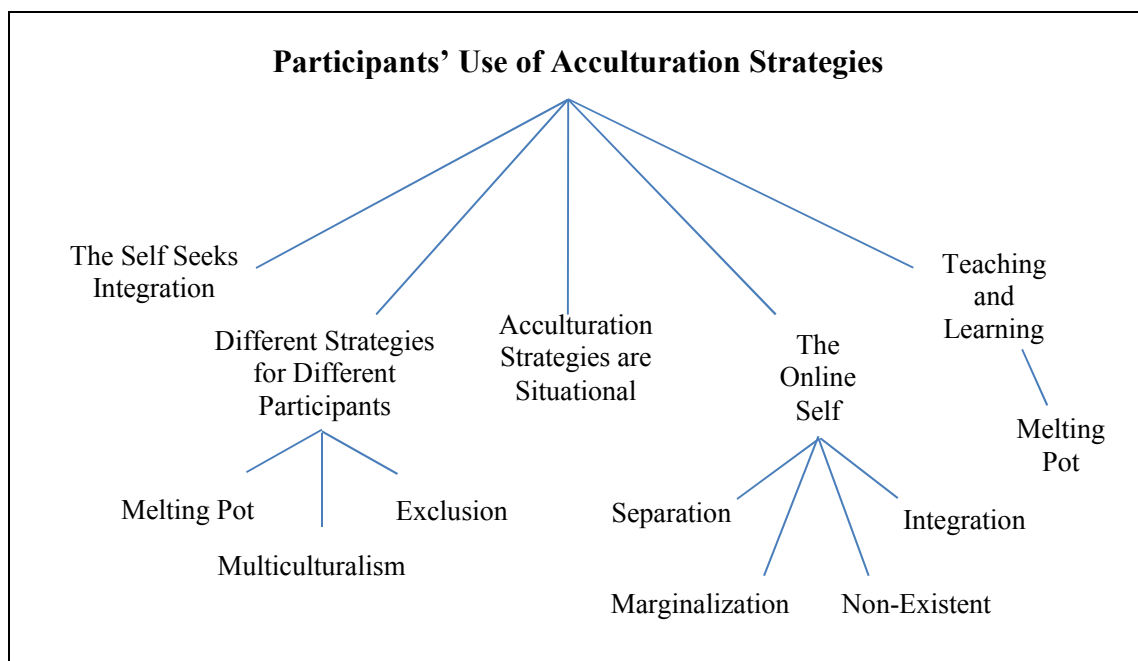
Participants' Use of Acculturation Strategies

The Self Seeks Integration

Different Strategies for Different Participants

Melting Pot

Multiculturalism

Exclusion

Acculturation Strategies are Situational

The Online Self

Separation

Marginalization

Non-Existent

Integration

Teaching and Learning

Melting Pot